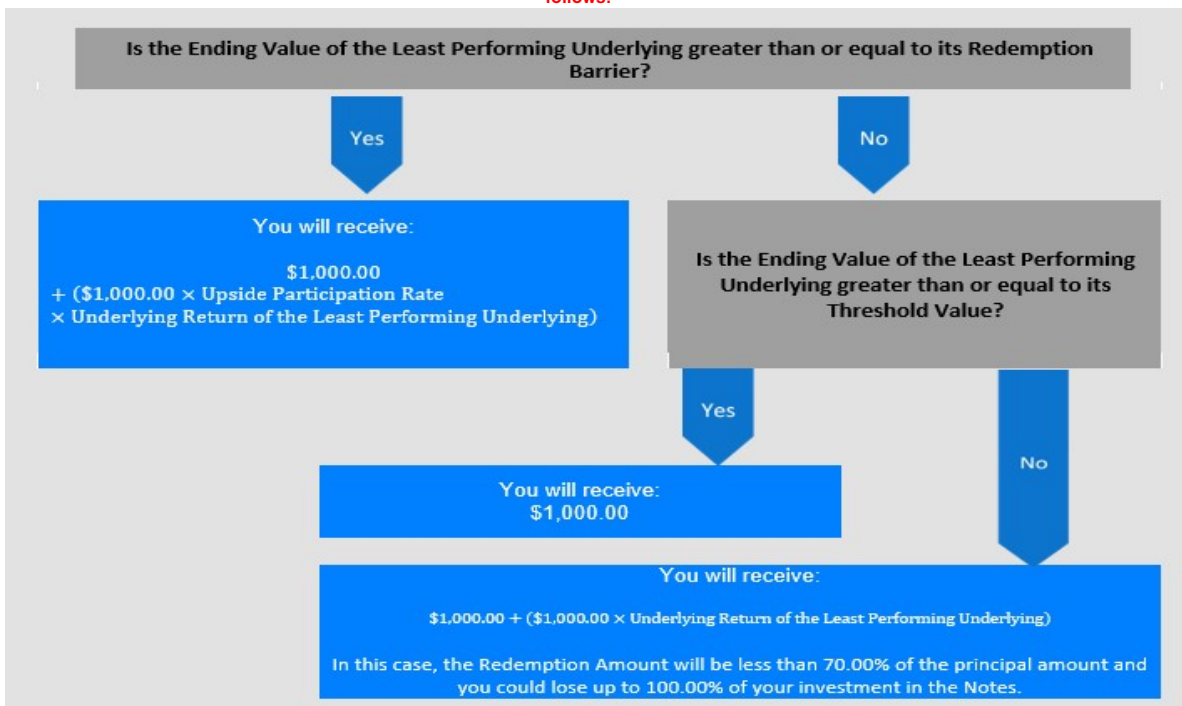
follows:

Is the Ending Value of the Least Performing Underlying greater than or equal to its Redemption Barrier?

Yes

No

You will receive:

$1,000.00
+ ($1,000.00 × Upside Participation Rate
× Underlying Return of the Least Performing Underlying)

Is the Ending Value of the Least Performing Underlying greater than or equal to its Threshold Value?

Yes

No

You will receive:
$1,000.00

You will receive:

$1,000.00 + ($1,000.00 × Underlying Return of the Least Performing Underlying)

In this case, the Redemption Amount will be less than 70.00% of the principal amount and you could lose up to 100.00% of your investment in the Notes.